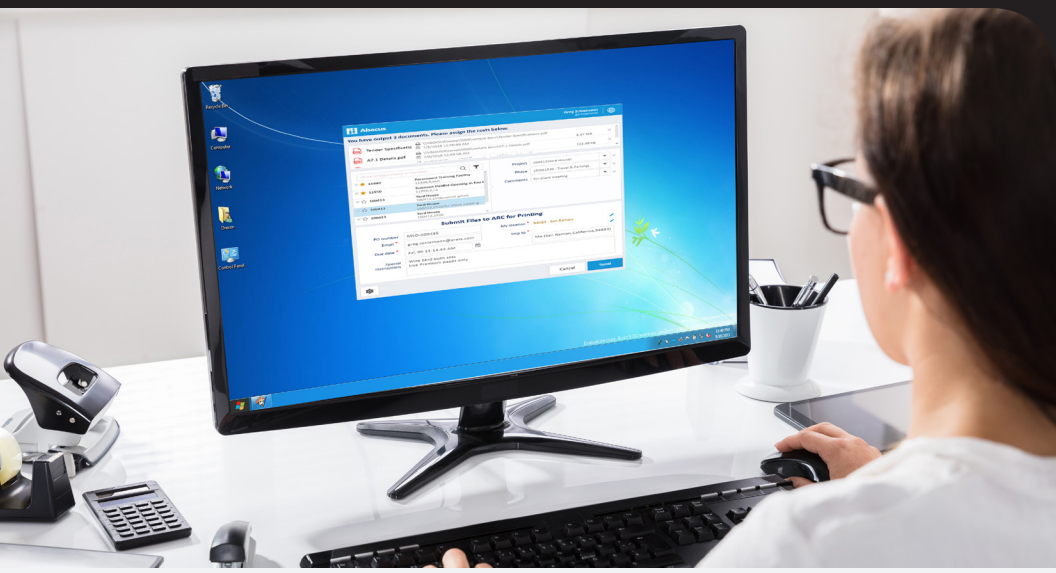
Recycle Bin

Computer

Network

Demo

Control Panel

Abacus

You have output 2 documents. Please assign the costs below:

Tender Specificatio

A7-1 Details.pdf

Project

Phase

Comments

Submit Files to ARC for Printing

PO number

Email

Due date

Special instructions

My location

Ship to

Cancel

Send